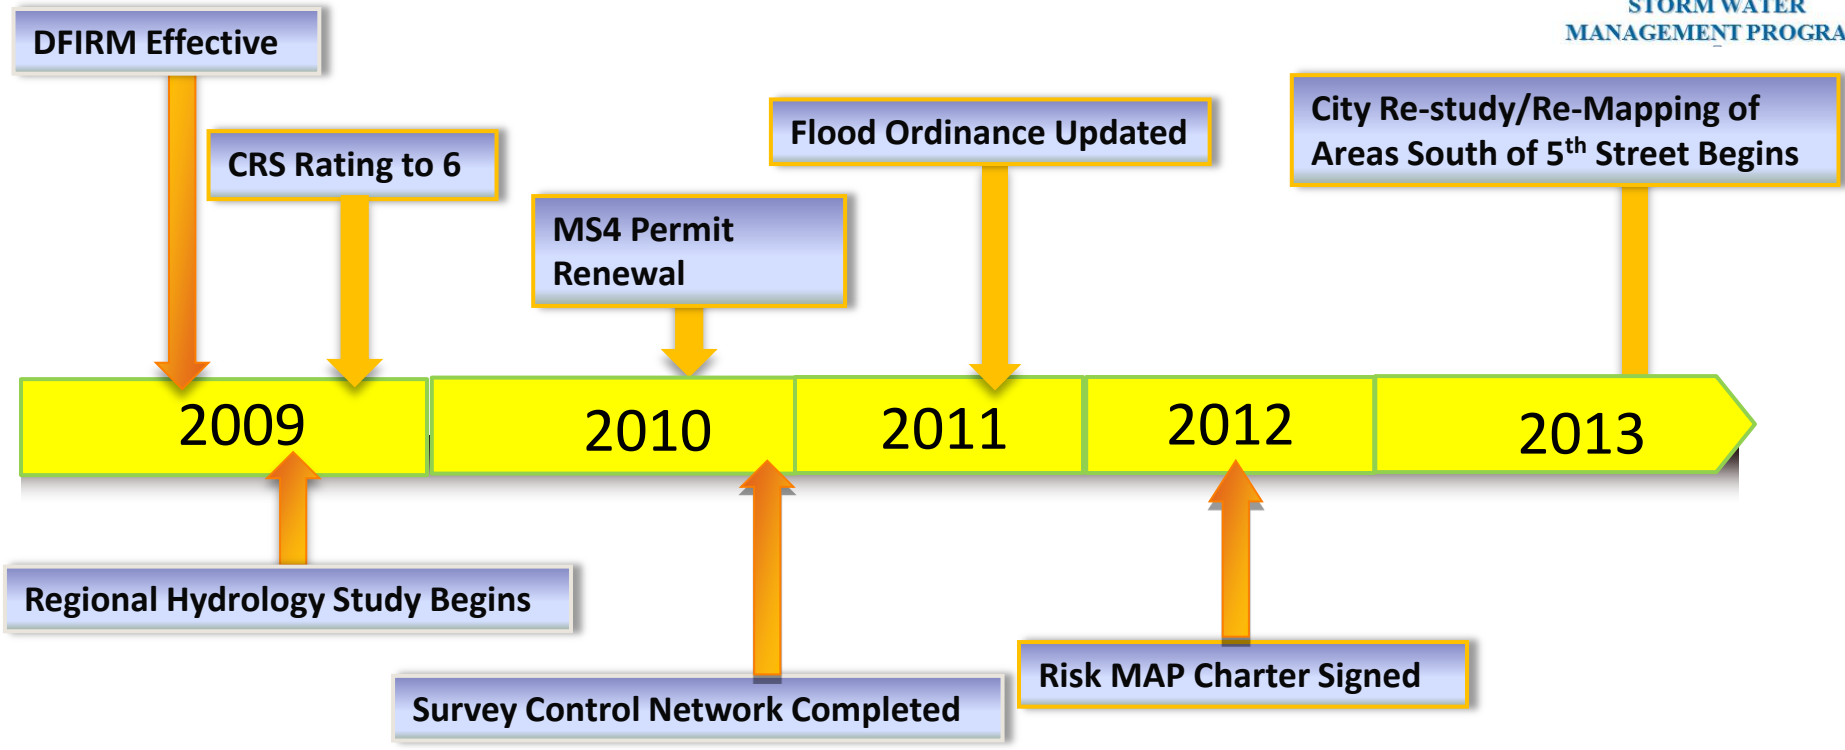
STORM WATER
MANAGEMENT PROGRA

DFIRM Effective

CRS Rating to 6

Flood Ordinance Updated

City Re-study/Re-Mapping of Areas South of 5$^{th}$ Street Begins

MS4 Permit Renewal

2009

2010

2011

2012

2013

Regional Hydrology Study Begins

Survey Control Network Completed

Risk MAP Charter Signed